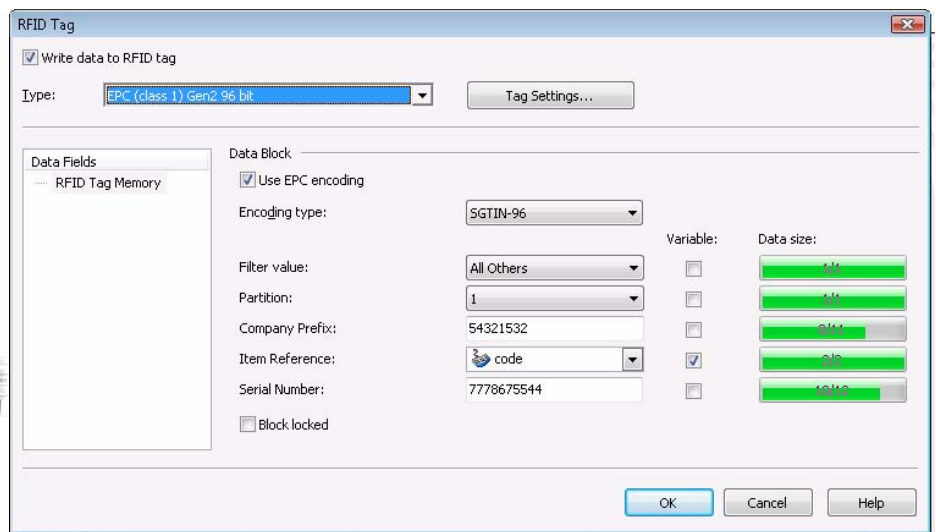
RFID Tag

Write data to RFID tag

Type: EPC (class 1) Gen2 96 bit

Tag Settings...

Data Fields
RFID Tag Memory

Data Block

Use EPC encoding

Encoding type: SGTIN-96

Variable: Data size:

Filter value: All Others 1/1

Partition: 1 1/1

Company Prefix: 54321532 8/11

Item Reference: code 2/2

Serial Number: 7778675544 10/10

Block locked

OK Cancel Help